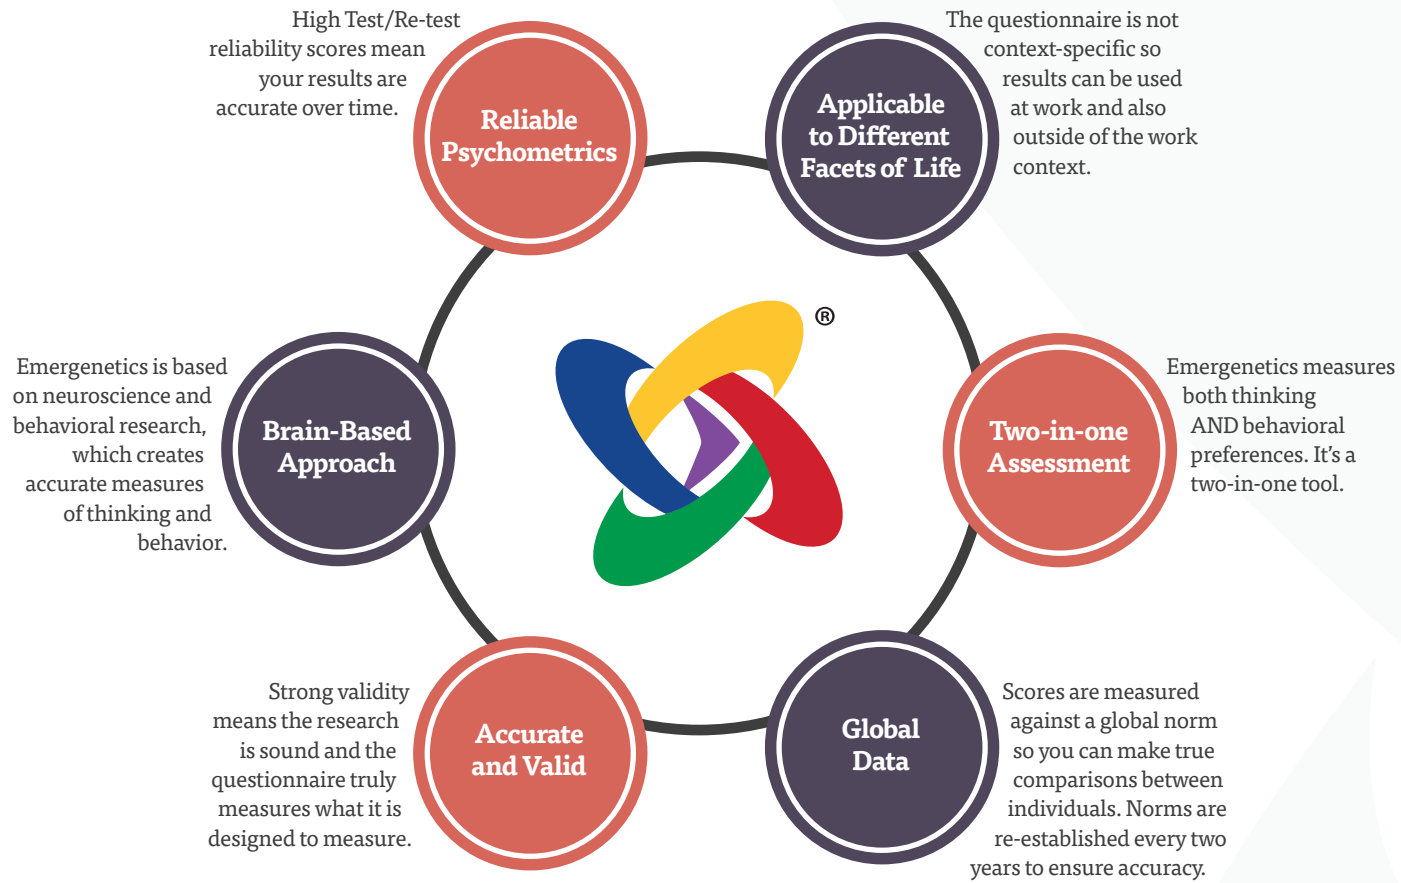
High Test/Re-test reliability scores mean your results are accurate over time.

Reliable Psychometrics

Applicable to Different Facets of Life

The questionnaire is not context-specific so results can be used at work and also outside of the work context.

Emergenetics is based on neuroscience and behavioral research, which creates accurate measures of thinking and behavior.

Brain-Based Approach

®

Two-in-one Assessment

Emergenetics measures both thinking AND behavioral preferences. It's a two-in-one tool.

Strong validity means the research is sound and the questionnaire truly measures what it is designed to measure.

Accurate and Valid

Global Data

Scores are measured against a global norm so you can make true comparisons between individuals. Norms are re-established every two years to ensure accuracy.